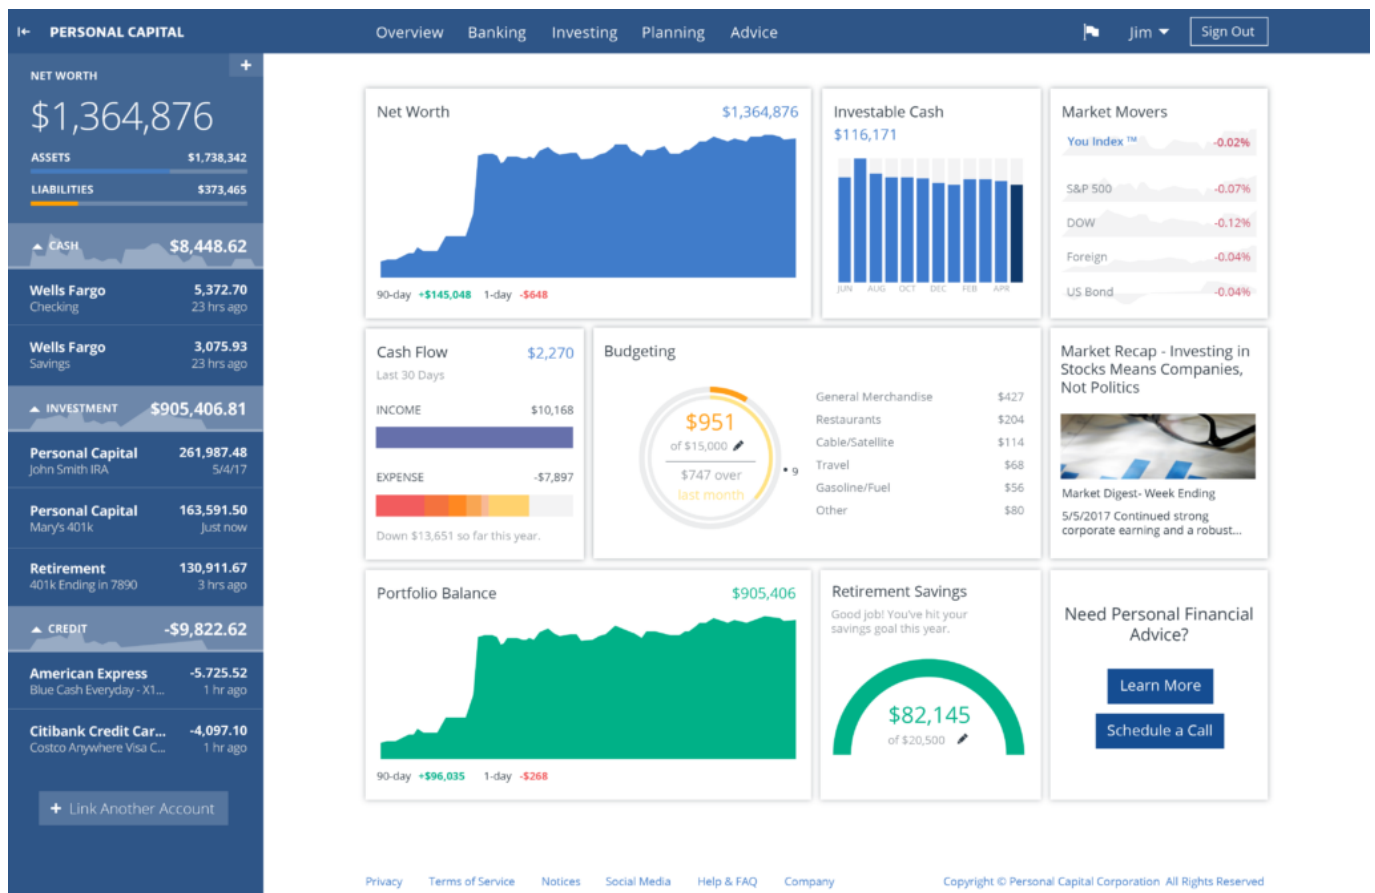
PERSONAL CAPITAL

Overview Banking Investing Planning Advice

Jim Sign Out

NET WORTH +

$1,364,876

ASSETS $1,738,342

LIABILITIES $373,465

CASH $8,448.62

Wells Fargo 5,372.70
Checking 23 hrs ago

Wells Fargo 3,075.93
Savings 23 hrs ago

INVESTMENT $905,406.81

Personal Capital 261,987.48
John Smith IRA 5/4/17

Personal Capital 163,591.50
Mary's 401k Just now

Retirement 130,911.67
401k Ending in 7890 3 hrs ago

CREDIT -$9,822.62

American Express -5,725.52
Blue Cash Everyday - X1... 1 hr ago

Citibank Credit Car... -4,097.10
Costco Anywhere Visa C... 1 hr ago

+ Link Another Account

Net Worth $1,364,876

90-day +$145,048 1-day -$648

Investable Cash
$116,171

JUN AUG OCT DEC FEB APR

Market Movers

You Index ™ -0.02%

S&P 500 -0.07%

DOW -0.12%

Foreign -0.04%

US Bond -0.04%

Cash Flow $2,270
Last 30 Days

INCOME $10,168

EXPENSE -$7,897

Down $13,651 so far this year.

Budgeting

$951
of $15,000
$747 over
last month

9

General Merchandise $427
Restaurants $204
Cable/Satellite $114
Travel $68
Gasoline/Fuel $56
Other $80

Market Recap - Investing in Stocks Means Companies, Not Politics

Market Digest- Week Ending
5/5/2017 Continued strong corporate earning and a robust...

Portfolio Balance $905,406

90-day +$96,035 1-day -$268

Retirement Savings
Good job! You've hit your savings goal this year.

$82,145
of $20,500

Need Personal Financial Advice?

Learn More

Schedule a Call

Privacy Terms of Service Notices Social Media Help & FAQ Company

Copyright © Personal Capital Corporation. All Rights Reserved